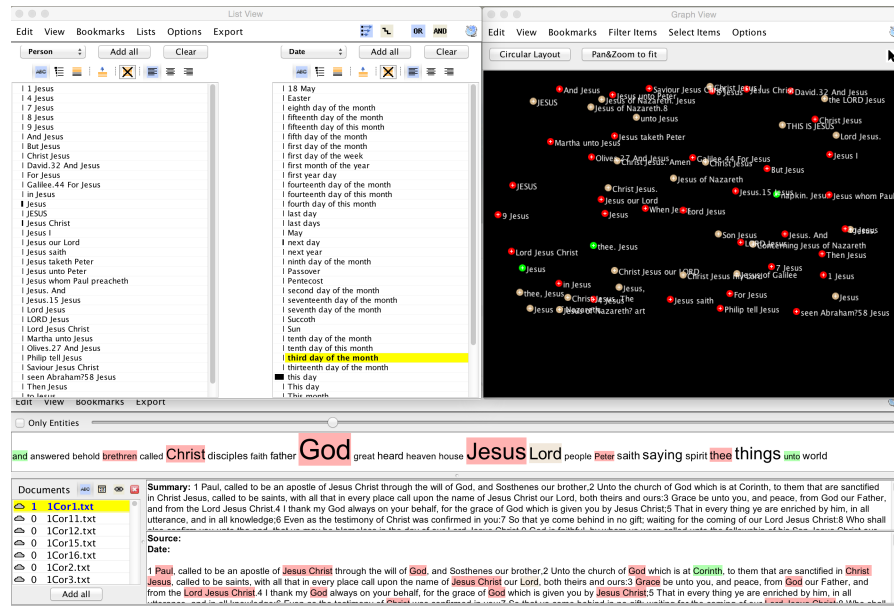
List View

Edit View Bookmarks Lists Options Export

OR AND

Person
Add all
Clear

1 Jesus
4 Jesus
7 Jesus
8 Jesus
9 Jesus
And Jesus
But Jesus
Christ Jesus
David.32 And Jesus
For Jesus
Galilee.44 For Jesus
in Jesus
Jesus
JESUS
Jesus Christ
Jesus I
Jesus our Lord
Jesus saith
Jesus taketh Peter
Jesus unto Peter
Jesus whom Paul preacheth
Jesus. And
Jesus.15 Jesus
Lord Jesus
LORD Jesus
Lord Jesus Christ
Martha unto Jesus
Olives.27 And Jesus
Philip tell Jesus
Saviour Jesus Christ
seen Abraham?58 Jesus
Then Jesus

Date
Add all
Clear

18 May
Easter
eighth day of the month
fifteenth day of the month
fifteenth day of this month
fifth day of the month
first day of the month
first day of the week
first month of the year
first year day
fourteenth day of the month
fourteenth day of this month
fourth day of this month
last day
last days
May
next day
next year
ninth day of the month
Passover
Pentecost
second day of the month
seventeenth day of the month
seventh day of the month
Succoth
Sun
tenth day of the month
tenth day of this month
third day of the month
thirteenth day of the month
this day
This day

Graph View

Edit View Bookmarks Filter Items Select Items Options

Circular Layout
Pan&Zoom to fit

And Jesus
Saviour Jesus Christ
Jesus Christ
David.32 And Jesus
JESUS
Jesus unto Peter
Jesus of Nazareth.
the LORD Jesus
Jesus of Nazareth.8
unto Jesus
THIS IS JESUS
Christ Jesus
Jesus taketh Peter
Lord Jesus.
Martha unto Jesus
Olives.27 And Jesus
Galilee.44 For Jesus
Christ Jesus. Amen
Christ Jesus
Jesus I
But Jesus
Jesus of Nazareth
JESUS
Christ Jesus.
Jesus.15 Jesus
Napkin. Jesus
Jesus whom Paul
Jesus our Lord
9 Jesus
Jesus
When Jesus
Lord Jesus
Son Jesus
Jesus. And
Jesus
LORD Jesus
concerning Jesus of Nazareth
Lord Jesus Christ
thee. Jesus
Then Jesus
Jesus
7 Jesus
Christ Jesus our LORD
Christ Jesus
Jesus of Galilee
1 Jesus
in Jesus
thee. Jesus
Jesus,
For Jesus
Jesus
Christ Jesus. The
Jesus saith
Jesus of Nazareth
Jesus of Nazareth? art
Philip tell Jesus
seen Abraham?58 Jesus

Edit View Bookmarks Export

Only Entities

and answered behold brethren called Christ disciples faith father God great heard heaven house Jesus Lord people Peter saith saying spirit thee things unto world

Documents

1 1Cor1.txt
0 1Cor11.txt
0 1Cor12.txt
0 1Cor15.txt
0 1Cor16.txt
0 1Cor2.txt
0 1Cor3.txt

Add all

Summary: 1 Paul, called to be an apostle of Jesus Christ through the will of God, and Sosthenes our brother,2 Unto the church of God which is at Corinth, to them that are sanctified in Christ Jesus, called to be saints, with all that in every place call upon the name of Jesus Christ our Lord, both theirs and ours:3 Grace be unto you, and peace, from God our Father, and from the Lord Jesus Christ.4 I thank my God always on your behalf, for the grace of God which is given you by Jesus Christ;5 That in every thing ye are enriched by him, in all utterance, and in all knowledge;6 Even as the testimony of Christ was confirmed in you:7 So that ye come behind in no gift; waiting for the coming of our Lord Jesus Christ:8 Who shall
Source:
Date:

1 Paul, called to be an apostle of Jesus Christ through the will of God, and Sosthenes our brother,2 Unto the church of God which is at Corinth, to them that are sanctified in Christ Jesus, called to be saints, with all that in every place call upon the name of Jesus Christ our Lord, both theirs and ours:3 Grace be unto you, and peace, from God our Father, and from the Lord Jesus Christ.4 I thank my God always on your behalf, for the grace of God which is given you by Jesus Christ;5 That in every thing ye are enriched by him, in all